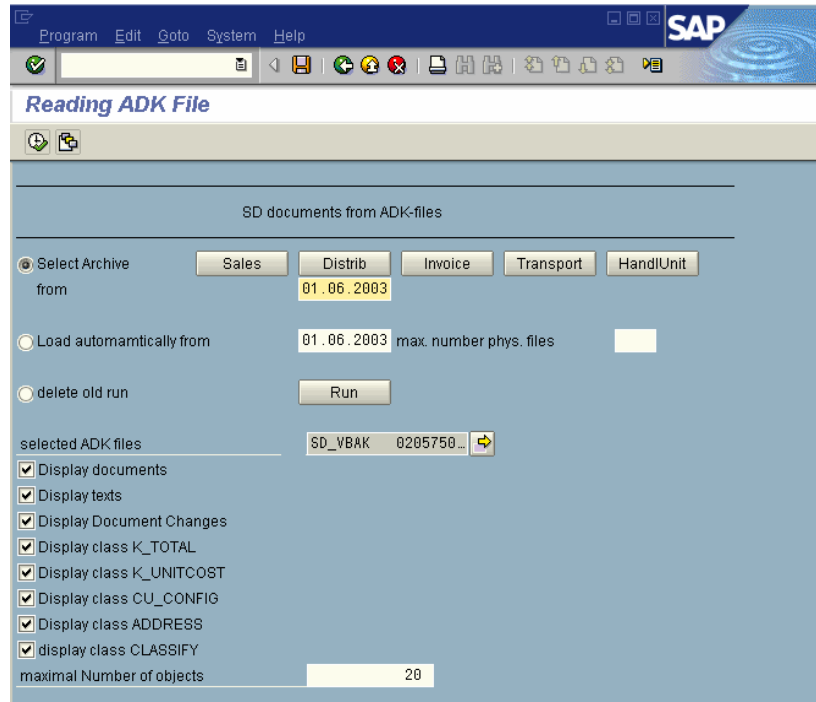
Program Edit Goto System Help

SAP

Reading ADK File

SD documents from ADK-files

Select Archive
Sales
Distrib
Invoice
Transport
HandlUnit

from
01.06.2003

Load automamtically from
01.06.2003
max. number phys. files

delete old run
Run

selected ADK files
SD_VBAK 0205750...

Display documents
Display texts
Display Document Changes
Display class K_TOTAL
Display class K_UNITCOST
Display class CU_CONFIG
Display class ADDRESS
display class CLASSIFY
maximal Number of objects
20